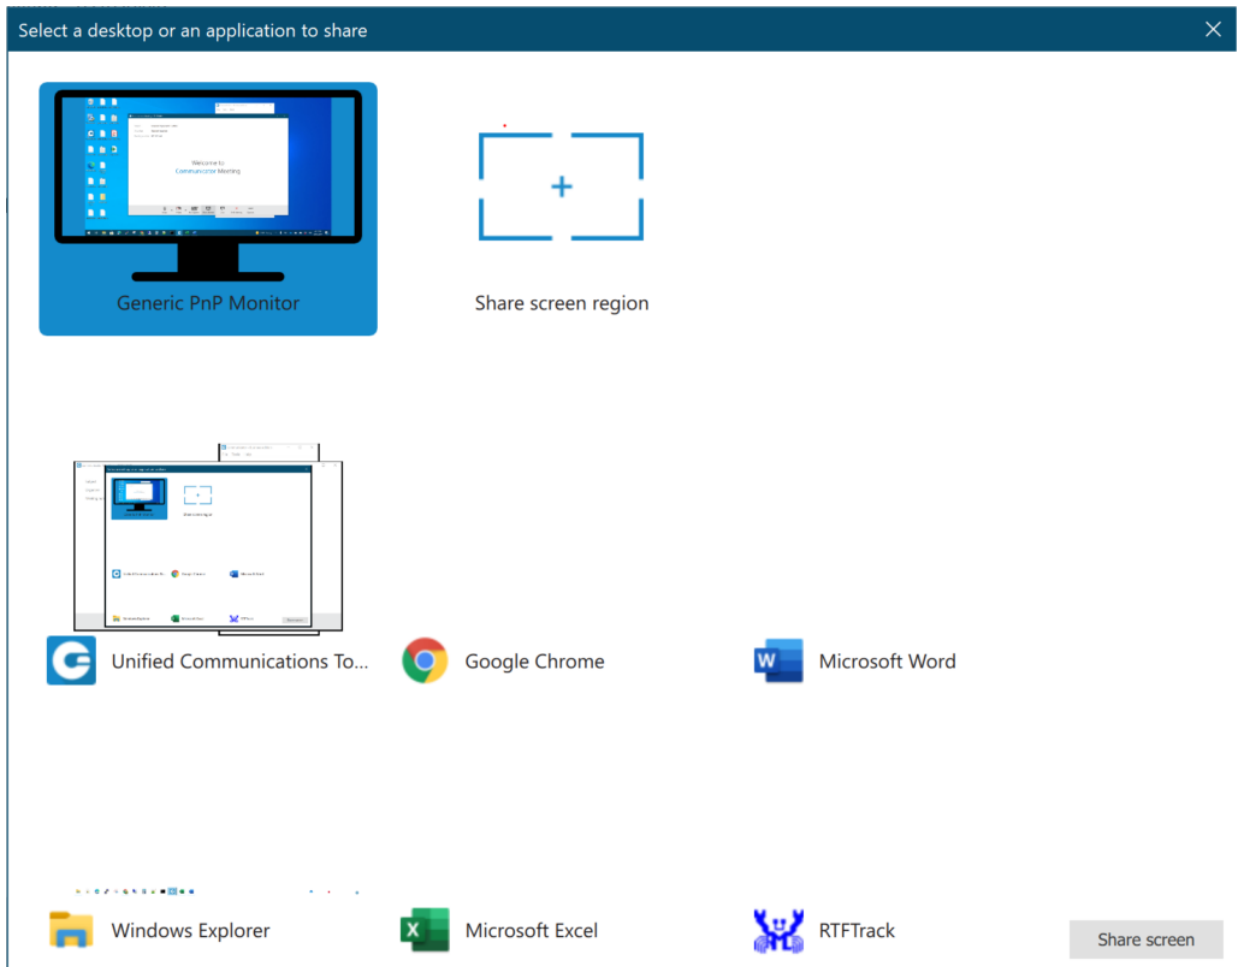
Select a desktop or an application to share

Generic PnP Monitor

Share screen region

Unified Communications To...

Google Chrome

Microsoft Word

Windows Explorer

Microsoft Excel

RTFTrack

Share screen